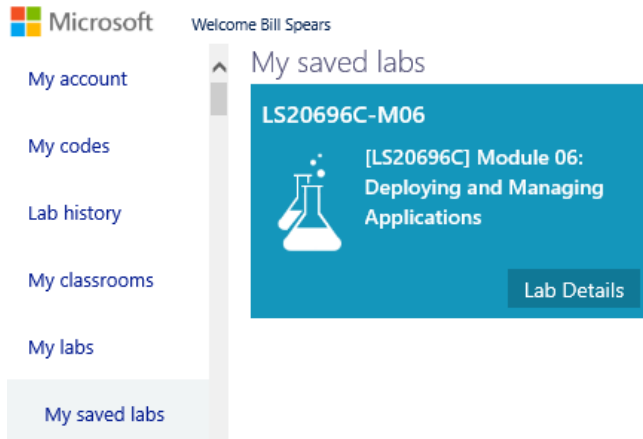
Microsoft Welcome Bill Spears

My account

My codes

Lab history

My classrooms

My labs

My saved labs

My saved labs

LS20696C-M06

[LS20696C] Module 06: Deploying and Managing Applications

Lab Details